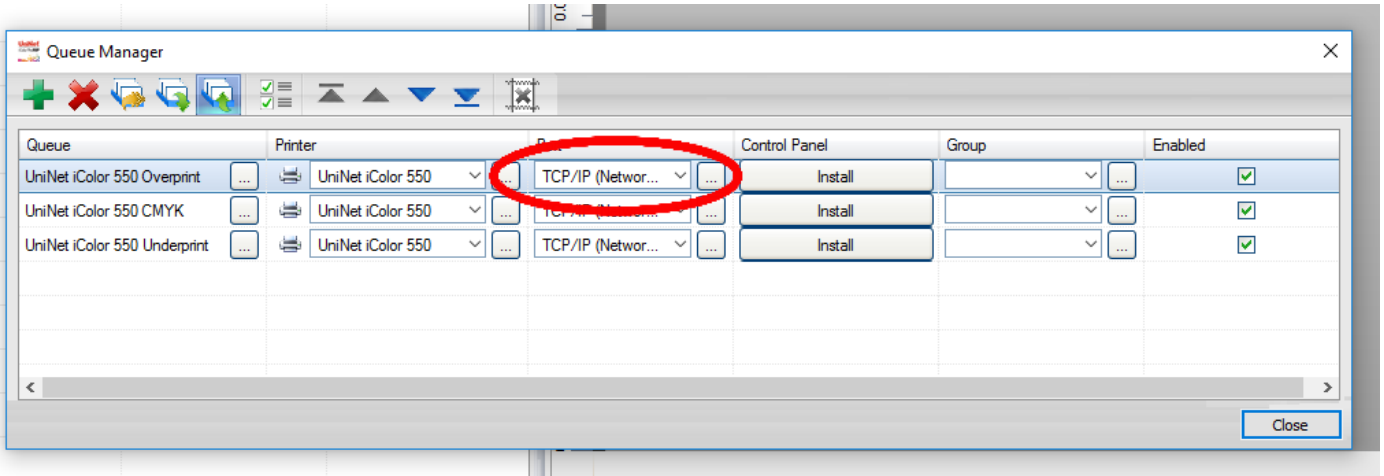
Queue Manager

| Queue | Printer | P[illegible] | Control Panel | Group | Enabled |
|---|---|---|---|---|---|
| UniNet iColor 550 Overprint ... | UniNet iColor 550 ... | TCP/IP (Networ... ... | Install | ... | ☑ |
| UniNet iColor 550 CMYK ... | UniNet iColor 550 ... | TCP/IP (Networ... ... | Install | ... | ☑ |
| UniNet iColor 550 Underprint ... | UniNet iColor 550 ... | TCP/IP (Networ... ... | Install | ... | ☑ |

Close